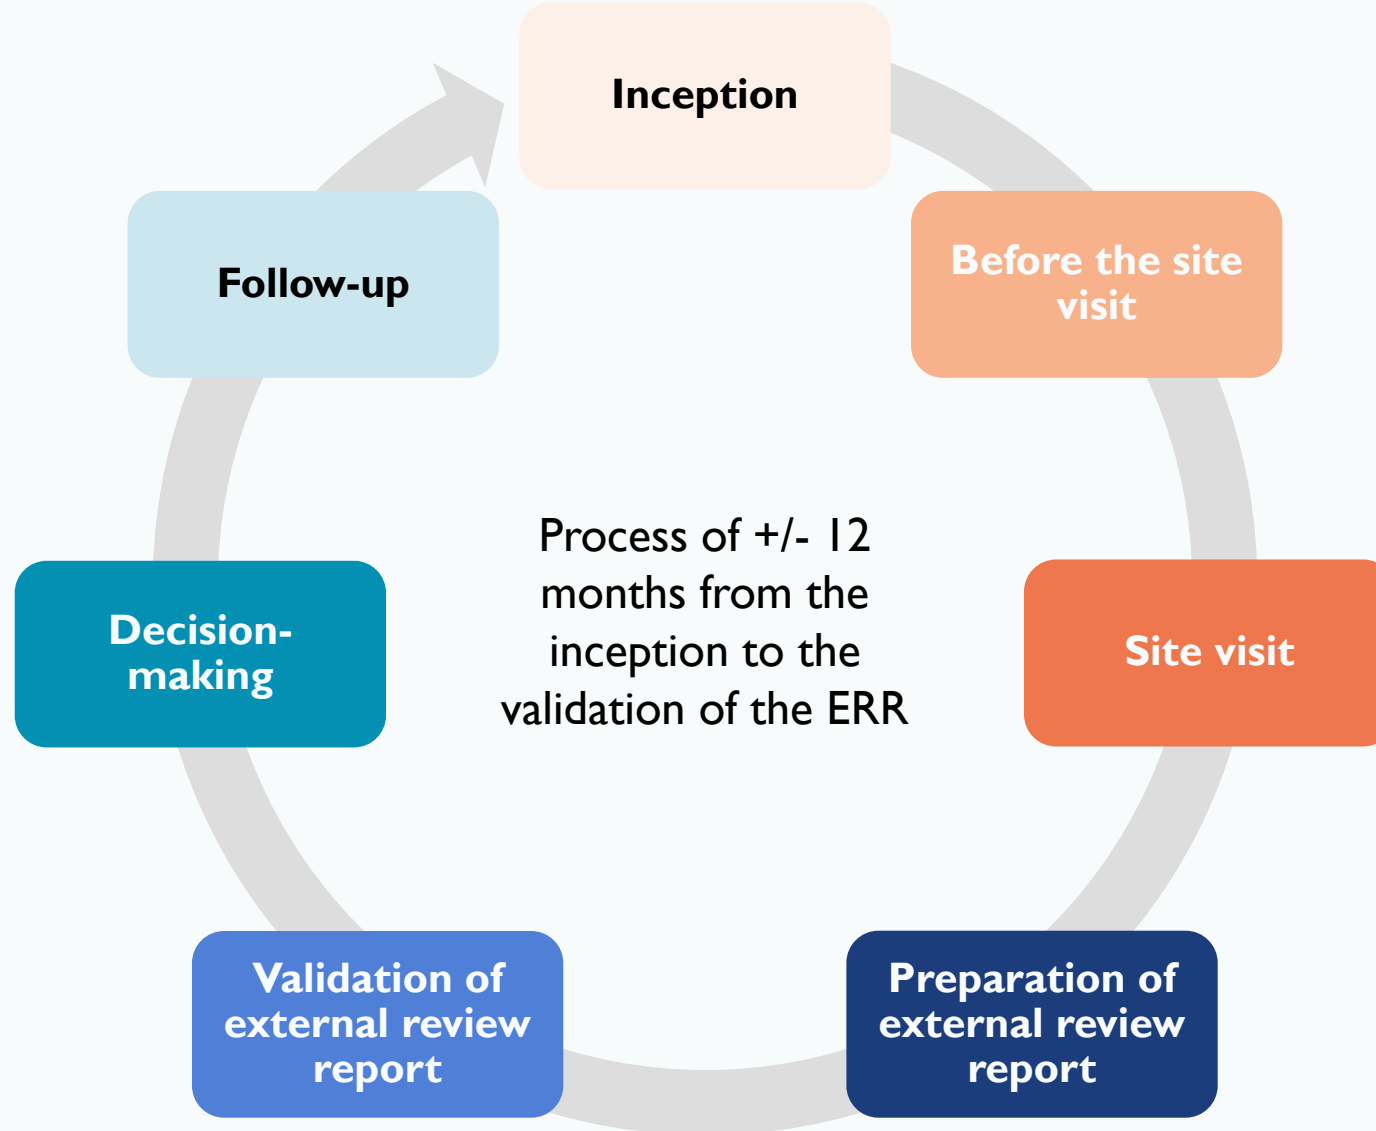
Inception

Before the site visit

Site visit

Preparation of external review report

Validation of external review report

Decision-making

Follow-up

Process of +/- 12 months from the inception to the validation of the ERR